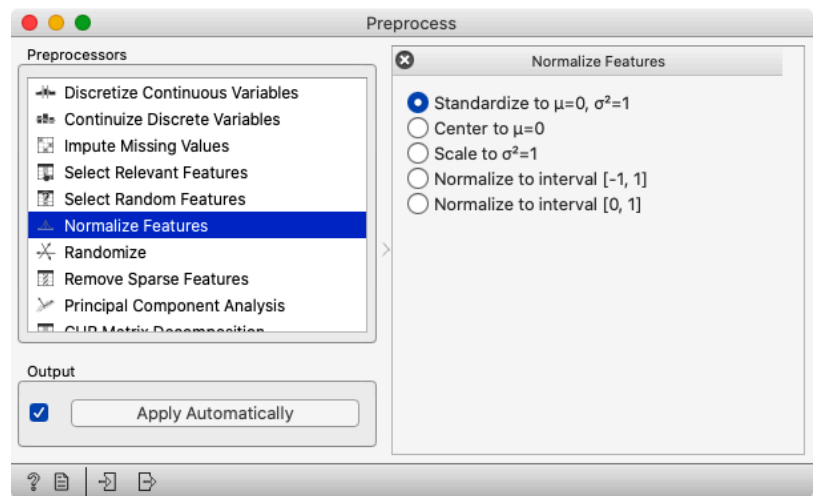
Preprocess

Preprocessors

Discretize Continuous Variables
Continuize Discrete Variables
Impute Missing Values
Select Relevant Features
Select Random Features
Normalize Features
Randomize
Remove Sparse Features
Principal Component Analysis
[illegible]

Output

Apply Automatically

Normalize Features

Standardize to μ=0, σ²=1
Center to μ=0
Scale to σ²=1
Normalize to interval [-1, 1]
Normalize to interval [0, 1]